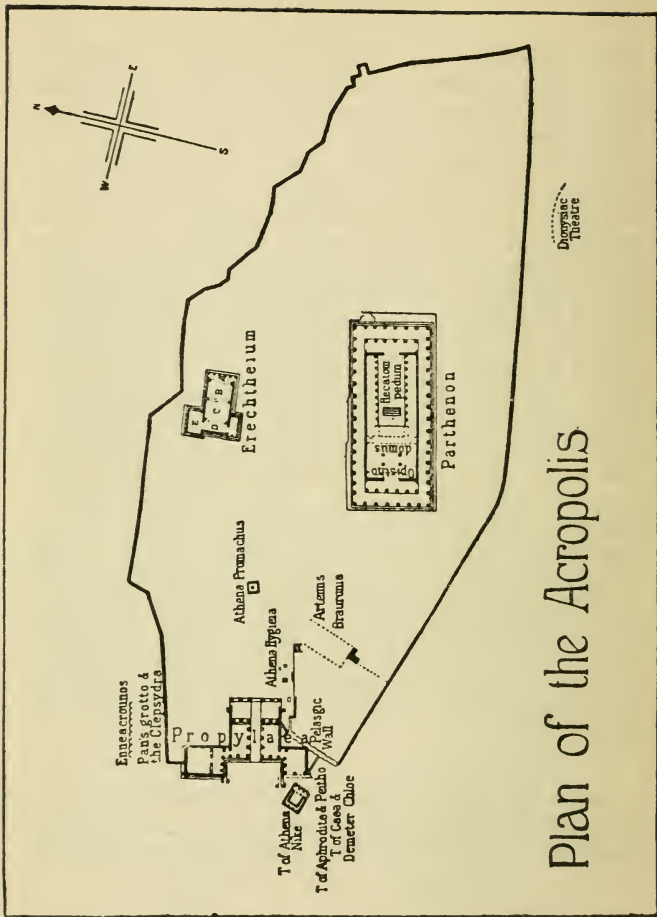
Plan of the Acropolis

N
S
E
W

Enneacrounos
Pan's grotto & the Clepsydra
Propylaea
Pelasgic Wall
T. of Athena Nike
T. of Aphrodite & Peitho
T. of Gaea & Demeter Chloe
Athena Hygiea
Athena Promachus
Artemis Brauronia
Erechtheium
E D C B
Parthenon
Hecatom pedum
Opistho domus
Dionysiac Theatre